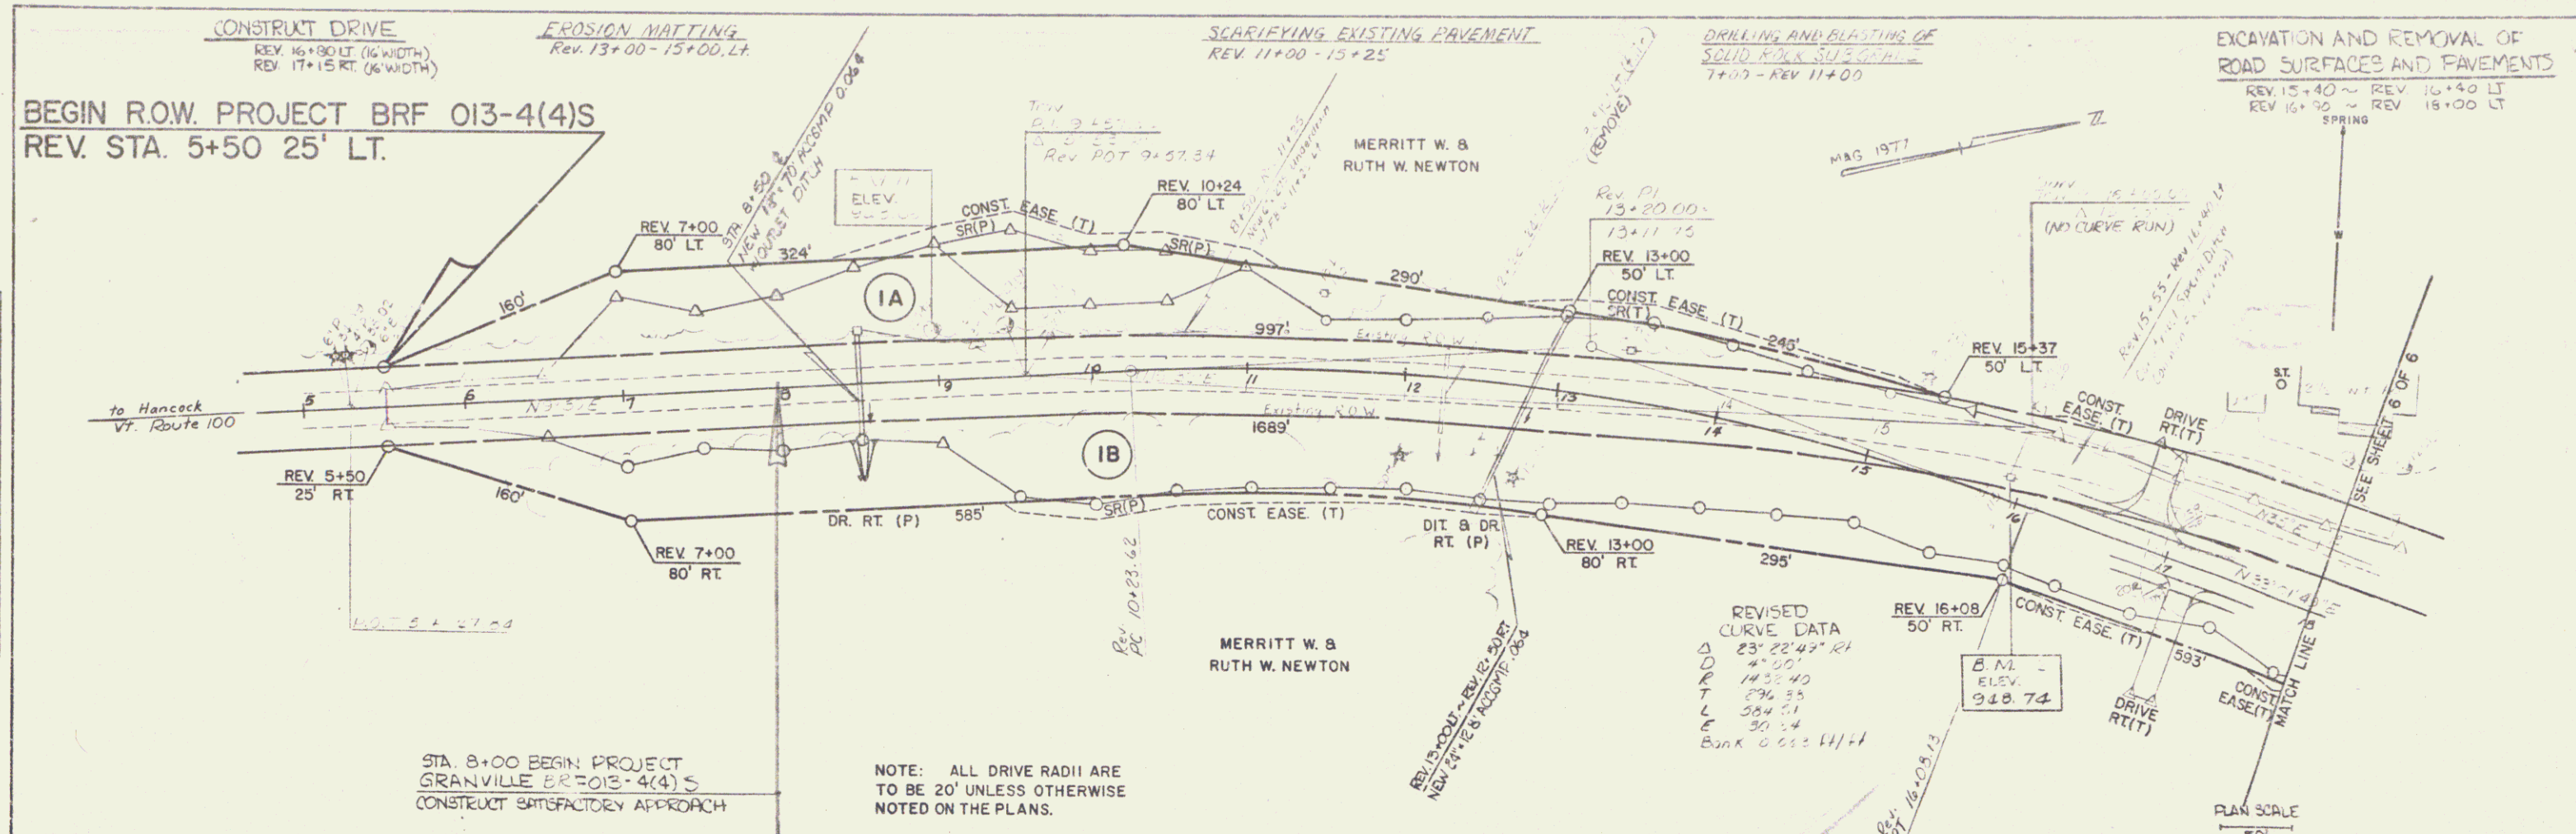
CONSTRUCT DRIVE
REV. 16+80 LT. (16' WIDTH)
REV. 17+15 RT. (16' WIDTH)

EROSION MATTING
Rev. 13+00 - 15+00, Lt.

SCARIFYING EXISTING PAVEMENT
REV. 11+00 - 15+25

DRILLING AND BLASTING OF SOLID ROCK SUBGRADE
7+00 - REV 11+00

EXCAVATION AND REMOVAL OF ROAD SURFACES AND PAVEMENTS
REV. 15+40 ~ REV 16+40 LT
REV 16+90 ~ REV 18+00 LT

SPRING

BEGIN R.O.W. PROJECT BRF 013-4(4)S
REV. STA. 5+50 25' LT.

MERRITT W. &
RUTH W. NEWTON

MAG 1977

Rev PI
13+20.00

(NO CURVE RUN)

(REMOVE)

ELEV.

Rev POT 9+57.34

STA 8+50
NEW 18" x 70 ACCSMP 0.064
OUTLET DITCH

REV. 7+00
80' LT.

324'

CONST. EASE. (T)
SR(P)

REV. 10+24
80' LT.

SR(P)

290'

REV. 13+00
50' LT.

CONST. EASE. (T)
SR(T)

246'

REV. 15+37
50' LT.

1A

160'

997'

Existing R.O.W.

to Hancock
Vt. Route 100

5
6
N 3°52'E
7
8
9
10
11
12
13
14
15
16
17

Existing R.O.W.

1689'

1B

CONST. EASE. (T)

DRIVE
RT.(T)

S.T.

SEE SHEET 6 OF 6

REV. 5+50
25' RT.

160'

REV. 7+00
80' RT.

DR. RT. (P)

585'

SR(P)

CONST. EASE. (T)

DIT. & DR.
RT. (P)

REV. 13+00
80' RT.

295'

REV. 16+08
50' RT.

CONST. EASE. (T)

593'

N 33°1'40"E

P.O.T. 5+27.84

Rev PC 10+23.62

MERRITT W. &
RUTH W. NEWTON

REV. 13+00 LT. ~ REV. 12+50 RT.
NEW 24" x 128' ACCSMP .064

REVISED
CURVE DATA
Δ 23° 22' 47" Rt
D 4° 00'
R 1432.40
T 296.33
L 584.51
E 30.34
Bank 0.063 Ft/Ft

B.M.
ELEV.
918.74

DRIVE
RT.(T)

CONST.
EASE.(T)

MATCH LINE

STA. 8+00 BEGIN PROJECT
GRANVILLE BRF 013-4(4)S
CONSTRUCT SATISFACTORY APPROACH

NOTE: ALL DRIVE RADII ARE
TO BE 20' UNLESS OTHERWISE
NOTED ON THE PLANS.

PLAN SCALE